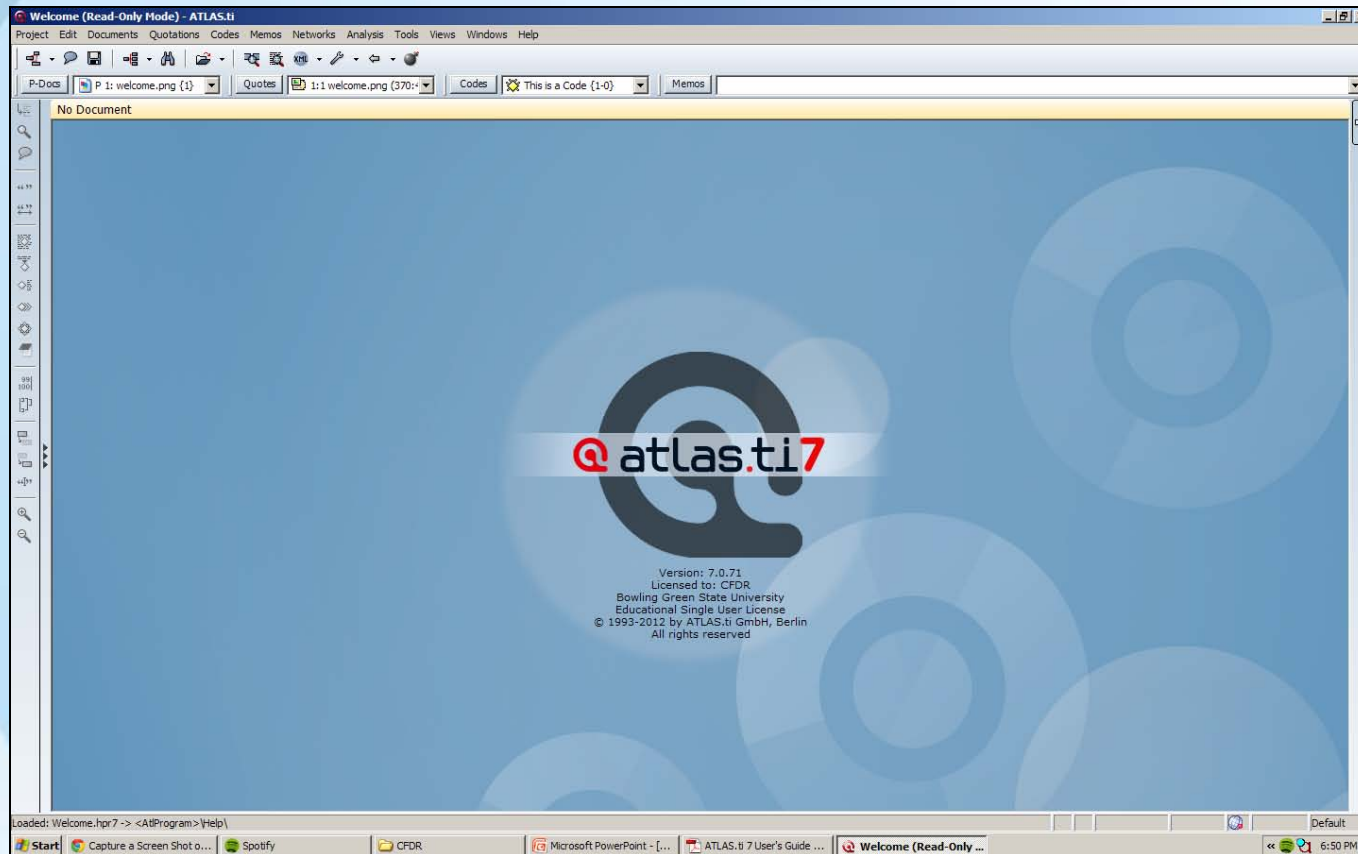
Welcome (Read-Only Mode) - ATLAS.ti

Project Edit Documents Quotations Codes Memos Networks Analysis Tools Views Windows Help

P-Docs P 1: welcome.png {1} Quotes 1:1 welcome.png (370:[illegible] Codes This is a Code {1-0} Memos

No Document

atlas.ti7

Version: 7.0.71
Licensed to: CFDR
Bowling Green State University
Educational Single User License
© 1993-2012 by ATLAS.ti GmbH, Berlin
All rights reserved

Loaded: Welcome.hpr7 -> <AtlProgram>\Help\

Default

Start Capture a Screen Shot o... Spotify CFDR Microsoft PowerPoint - [... ATLAS.ti 7 User's Guide ... Welcome (Read-Only ...

6:50 PM